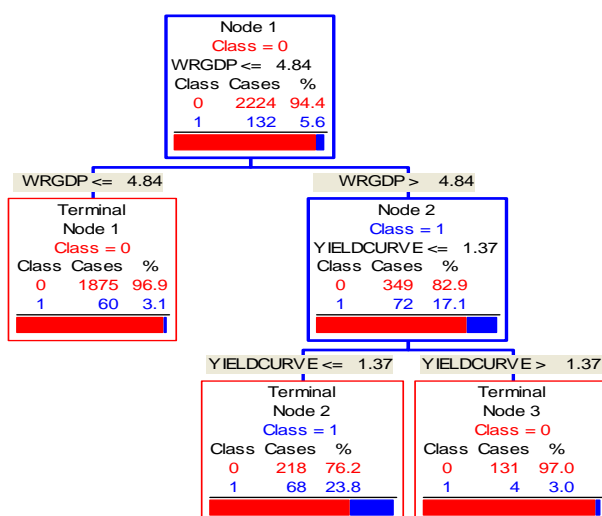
Node 1
Class = 0
WRGDP <= 4.84

| Class | Cases | % |
|---|---|---|
| 0 | 2224 | 94.4 |
| 1 | 132 | 5.6 |

WRGDP <= 4.84

WRGDP > 4.84

Terminal
Node 1
Class = 0

| Class | Cases | % |
|---|---|---|
| 0 | 1875 | 96.9 |
| 1 | 60 | 3.1 |

Node 2
Class = 1
YIELDCURVE <= 1.37

| Class | Cases | % |
|---|---|---|
| 0 | 349 | 82.9 |
| 1 | 72 | 17.1 |

YIELDCURVE <= 1.37

YIELDCURVE > 1.37

Terminal
Node 2
Class = 1

| Class | Cases | % |
|---|---|---|
| 0 | 218 | 76.2 |
| 1 | 68 | 23.8 |

Terminal
Node 3
Class = 0

| Class | Cases | % |
|---|---|---|
| 0 | 131 | 97.0 |
| 1 | 4 | 3.0 |